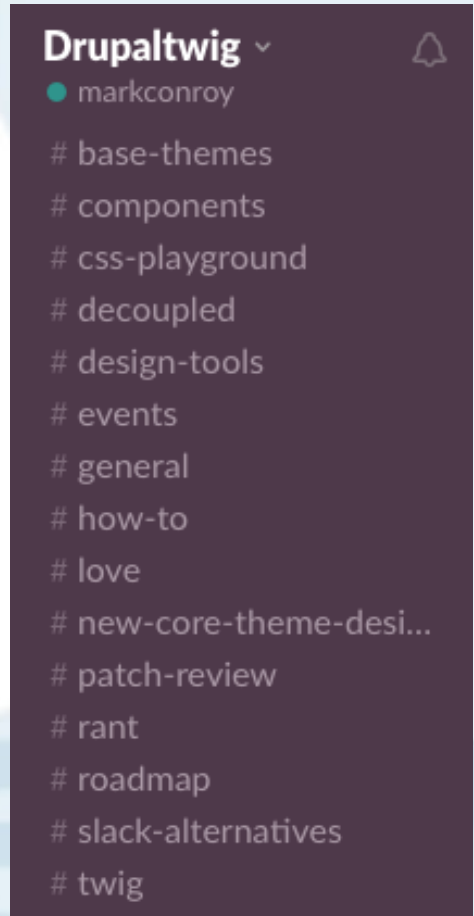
Drupaltwig ˅
markconroy

# base-themes
# components
# css-playground
# decoupled
# design-tools
# events
# general
# how-to
# love
# new-core-theme-desi...
# patch-review
# rant
# roadmap
# slack-alternatives
# twig